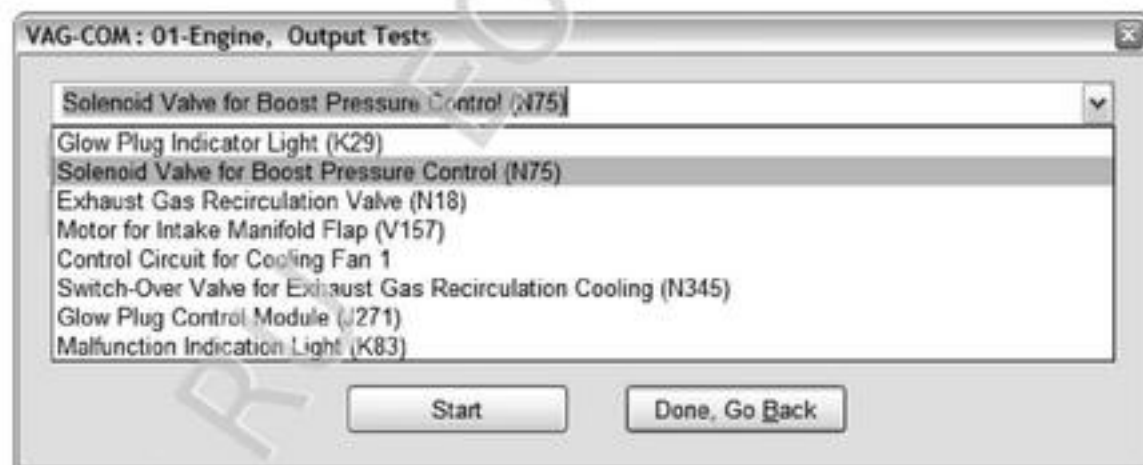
VAG-COM : 01-Engine, Output Tests

Solenoid Valve for Boost Pressure Control (N75)

Glow Plug Indicator Light (K29)
Solenoid Valve for Boost Pressure Control (N75)
Exhaust Gas Recirculation Valve (N18)
Motor for Intake Manifold Flap (V157)
Control Circuit for Cooling Fan 1
Switch-Over Valve for Exhaust Gas Recirculation Cooling (N345)
Glow Plug Control Module (J271)
Malfunction Indication Light (K83)

Start

Done, Go Back